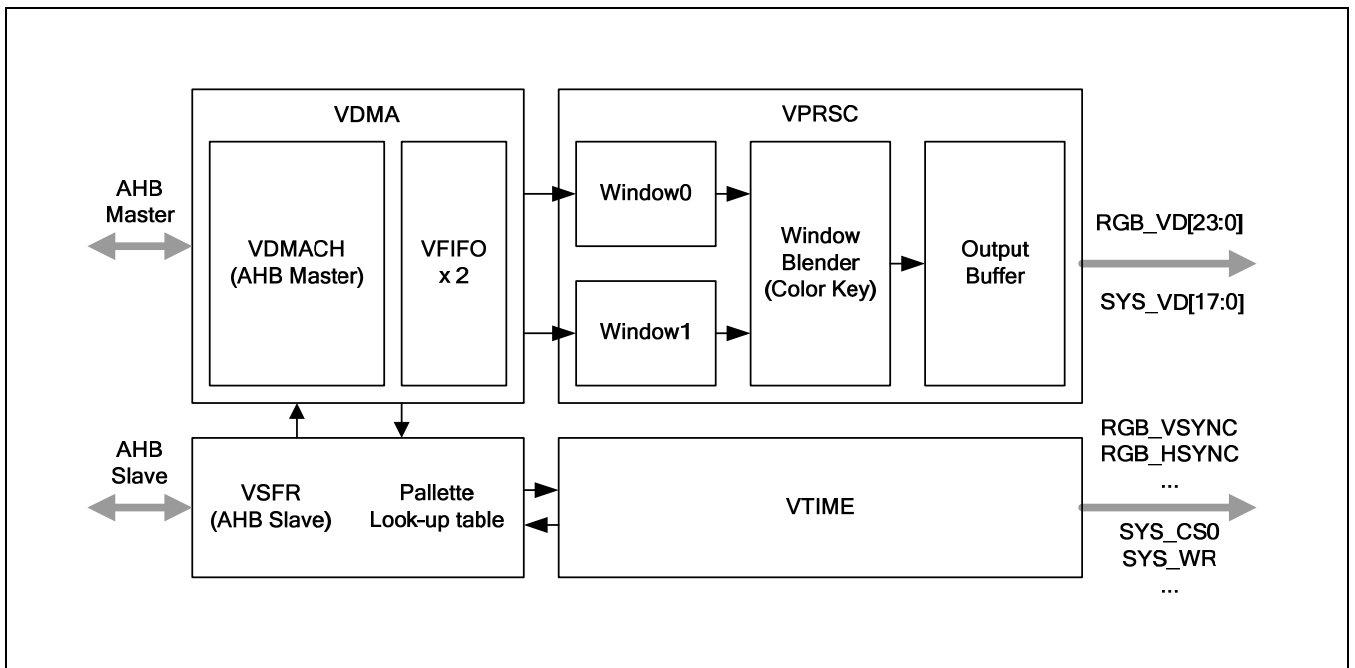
AHB Master

VDMA

VDMACH (AHB Master)

VFIFO x 2

VPRSC

Window0

Window1

Window Blender (Color Key)

Output Buffer

RGB_VD[23:0]

SYS_VD[17:0]

AHB Slave

VSFR (AHB Slave)

Pallette Look-up table

VTIME

RGB_VSYNC
RGB_HSYNC
...

SYS_CS0
SYS_WR
...